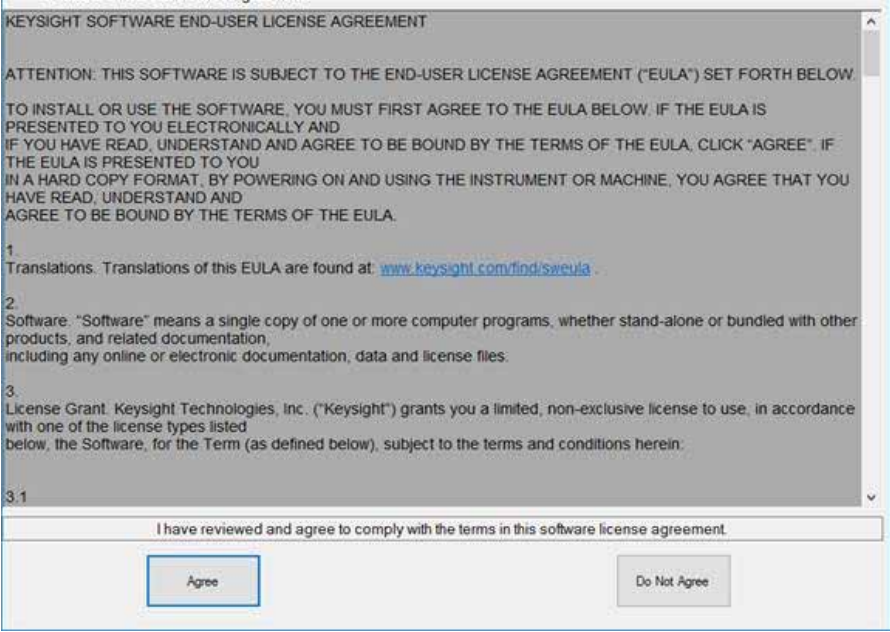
KEYSIGHT SOFTWARE END-USER LICENSE AGREEMENT

ATTENTION: THIS SOFTWARE IS SUBJECT TO THE END-USER LICENSE AGREEMENT ("EULA") SET FORTH BELOW.

TO INSTALL OR USE THE SOFTWARE, YOU MUST FIRST AGREE TO THE EULA BELOW. IF THE EULA IS PRESENTED TO YOU ELECTRONICALLY AND
IF YOU HAVE READ, UNDERSTAND AND AGREE TO BE BOUND BY THE TERMS OF THE EULA, CLICK "AGREE". IF THE EULA IS PRESENTED TO YOU
IN A HARD COPY FORMAT, BY POWERING ON AND USING THE INSTRUMENT OR MACHINE, YOU AGREE THAT YOU HAVE READ, UNDERSTAND AND
AGREE TO BE BOUND BY THE TERMS OF THE EULA.

1.
Translations. Translations of this EULA are found at: www.keysight.com/find/sweula .

2.
Software. "Software" means a single copy of one or more computer programs, whether stand-alone or bundled with other products, and related documentation,
including any online or electronic documentation, data and license files.

3.
License Grant. Keysight Technologies, Inc. ("Keysight") grants you a limited, non-exclusive license to use, in accordance with one of the license types listed
below, the Software, for the Term (as defined below), subject to the terms and conditions herein:

3.1

I have reviewed and agree to comply with the terms in this software license agreement.

Agree

Do Not Agree